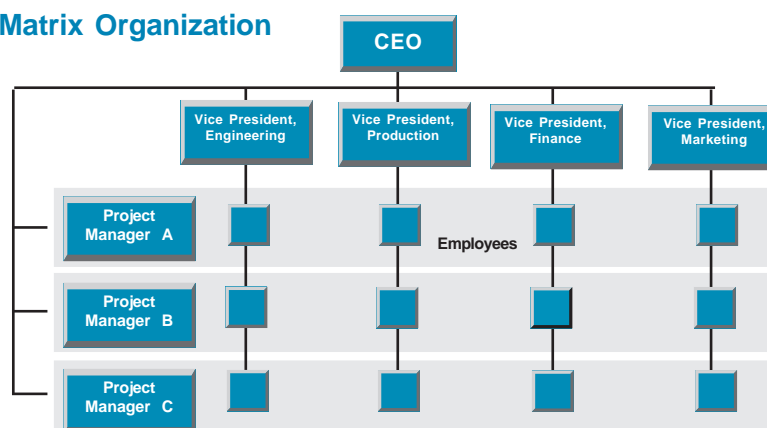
Matrix Organization

CEO

Vice President, Engineering

Vice President, Production

Vice President, Finance

Vice President, Marketing

Project Manager A

Employees

Project Manager B

Project Manager C